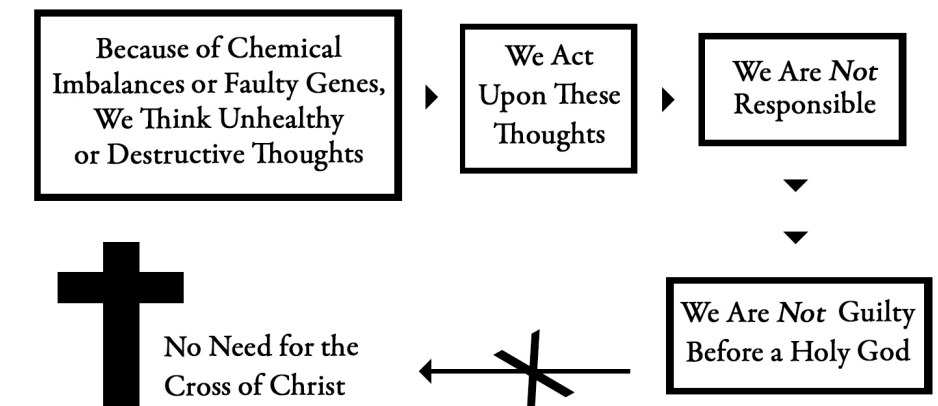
Because of Chemical Imbalances or Faulty Genes, We Think Unhealthy or Destructive Thoughts

We Act Upon These Thoughts

We Are *Not* Responsible

We Are *Not* Guilty Before a Holy God

No Need for the Cross of Christ